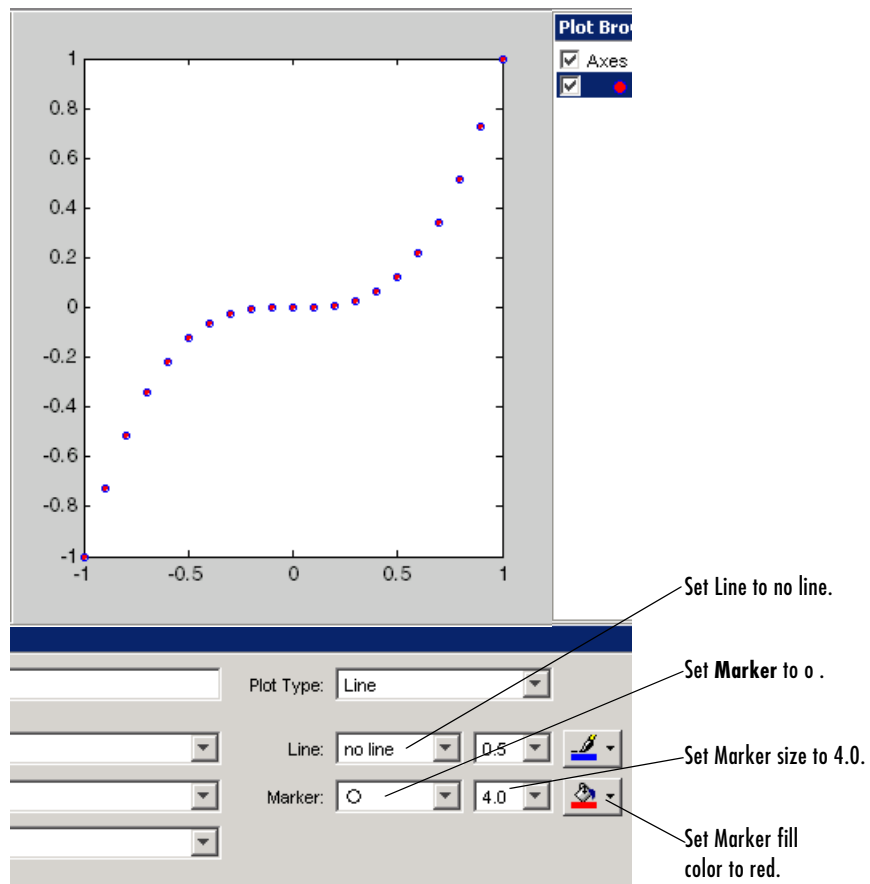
1
0.8
0.6
0.4
0.2
0
-0.2
-0.4
-0.6
-0.8
-1
-1
-0.5
0
0.5
1

Plot Bro
Axes

Plot Type: Line
Line: no line
0.5
Marker: O
4.0

Set Line to no line.
Set **Marker** to o .
Set Marker size to 4.0.
Set Marker fill color to red.